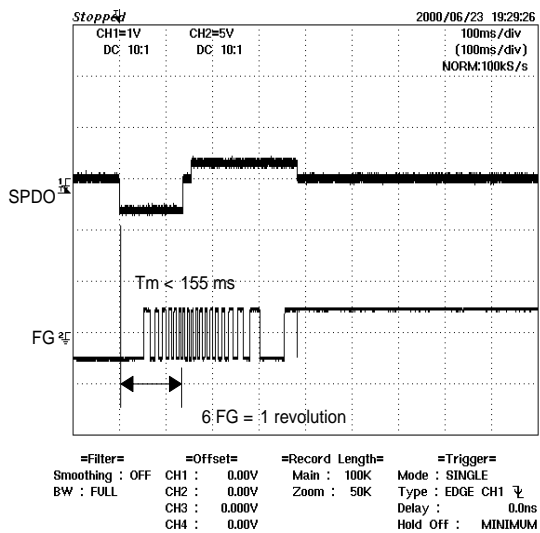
Stopped

2000/06/23 19:29:26

CH1=1V DC 10:1

CH2=5V DC 10:1

100ms/div
(100ms/div)
NORM:100kS/s

SPDO

Tm < 155 ms

FG

6 FG = 1 revolution

=Filter=
Smoothing : OFF
BW : FULL

=Offset=
CH1 : 0.00V
CH2 : 0.00V
CH3 : 0.000V
CH4 : 0.00V

=Record Length=
Main : 100K
Zoom : 50K

=Trigger=
Mode : SINGLE
Type : EDGE CH1
Delay : 0.0ns
Hold Off : MINIMUM